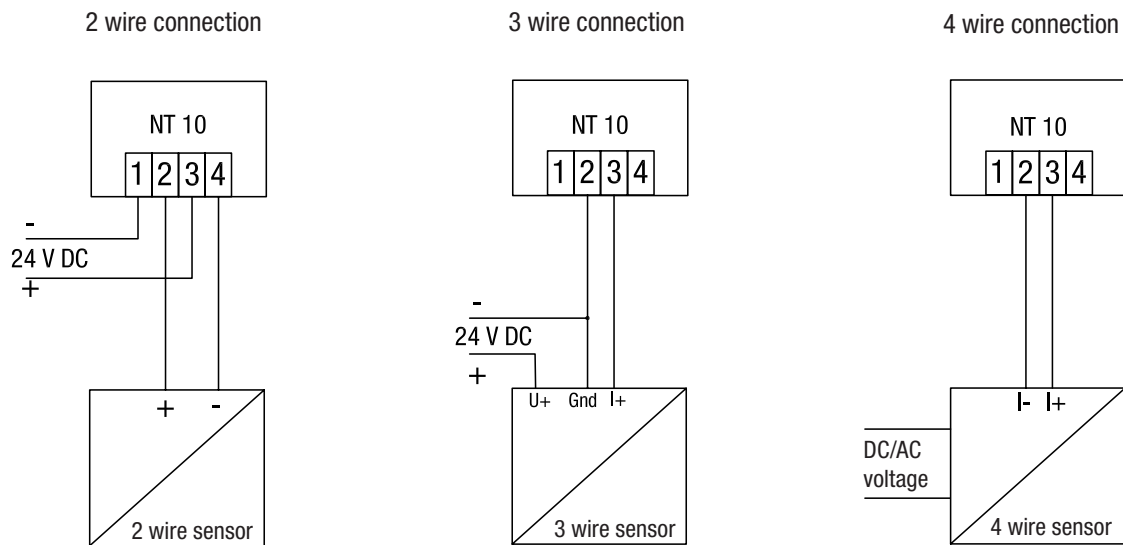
2 wire connection

NT 10

1 2 3 4

-
24 V DC
+

+ -

2 wire sensor

3 wire connection

NT 10

1 2 3 4

-
24 V DC
+

U+ Gnd I+

3 wire sensor

4 wire connection

NT 10

1 2 3 4

I- I+

DC/AC voltage

4 wire sensor